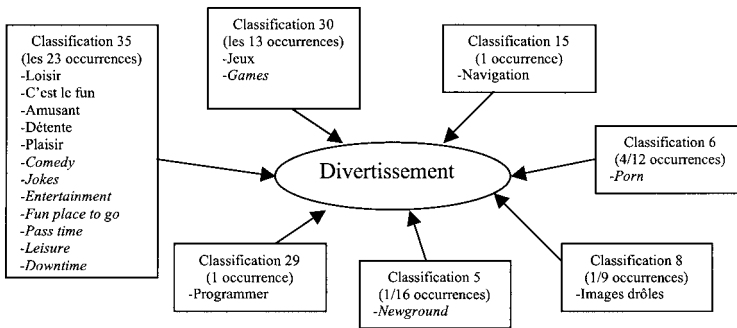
Classification 35
(les 23 occurrences)
-Loisir
-C'est le fun
-Amusant
-Détente
-Plaisir
-*Comedy*
-*Jokes*
-*Entertainment*
-*Fun place to go*
-*Pass time*
-*Leisure*
-*Downtime*

Classification 30
(les 13 occurrences)
-Jeux
-*Games*

Classification 15
(1 occurrence)
-Navigation

Divertissement

Classification 6
(4/12 occurrences)
-*Porn*

Classification 29
(1 occurrence)
-Programmer

Classification 5
(1/16 occurrences)
-*Newground*

Classification 8
(1/9 occurrences)
-Images drôles